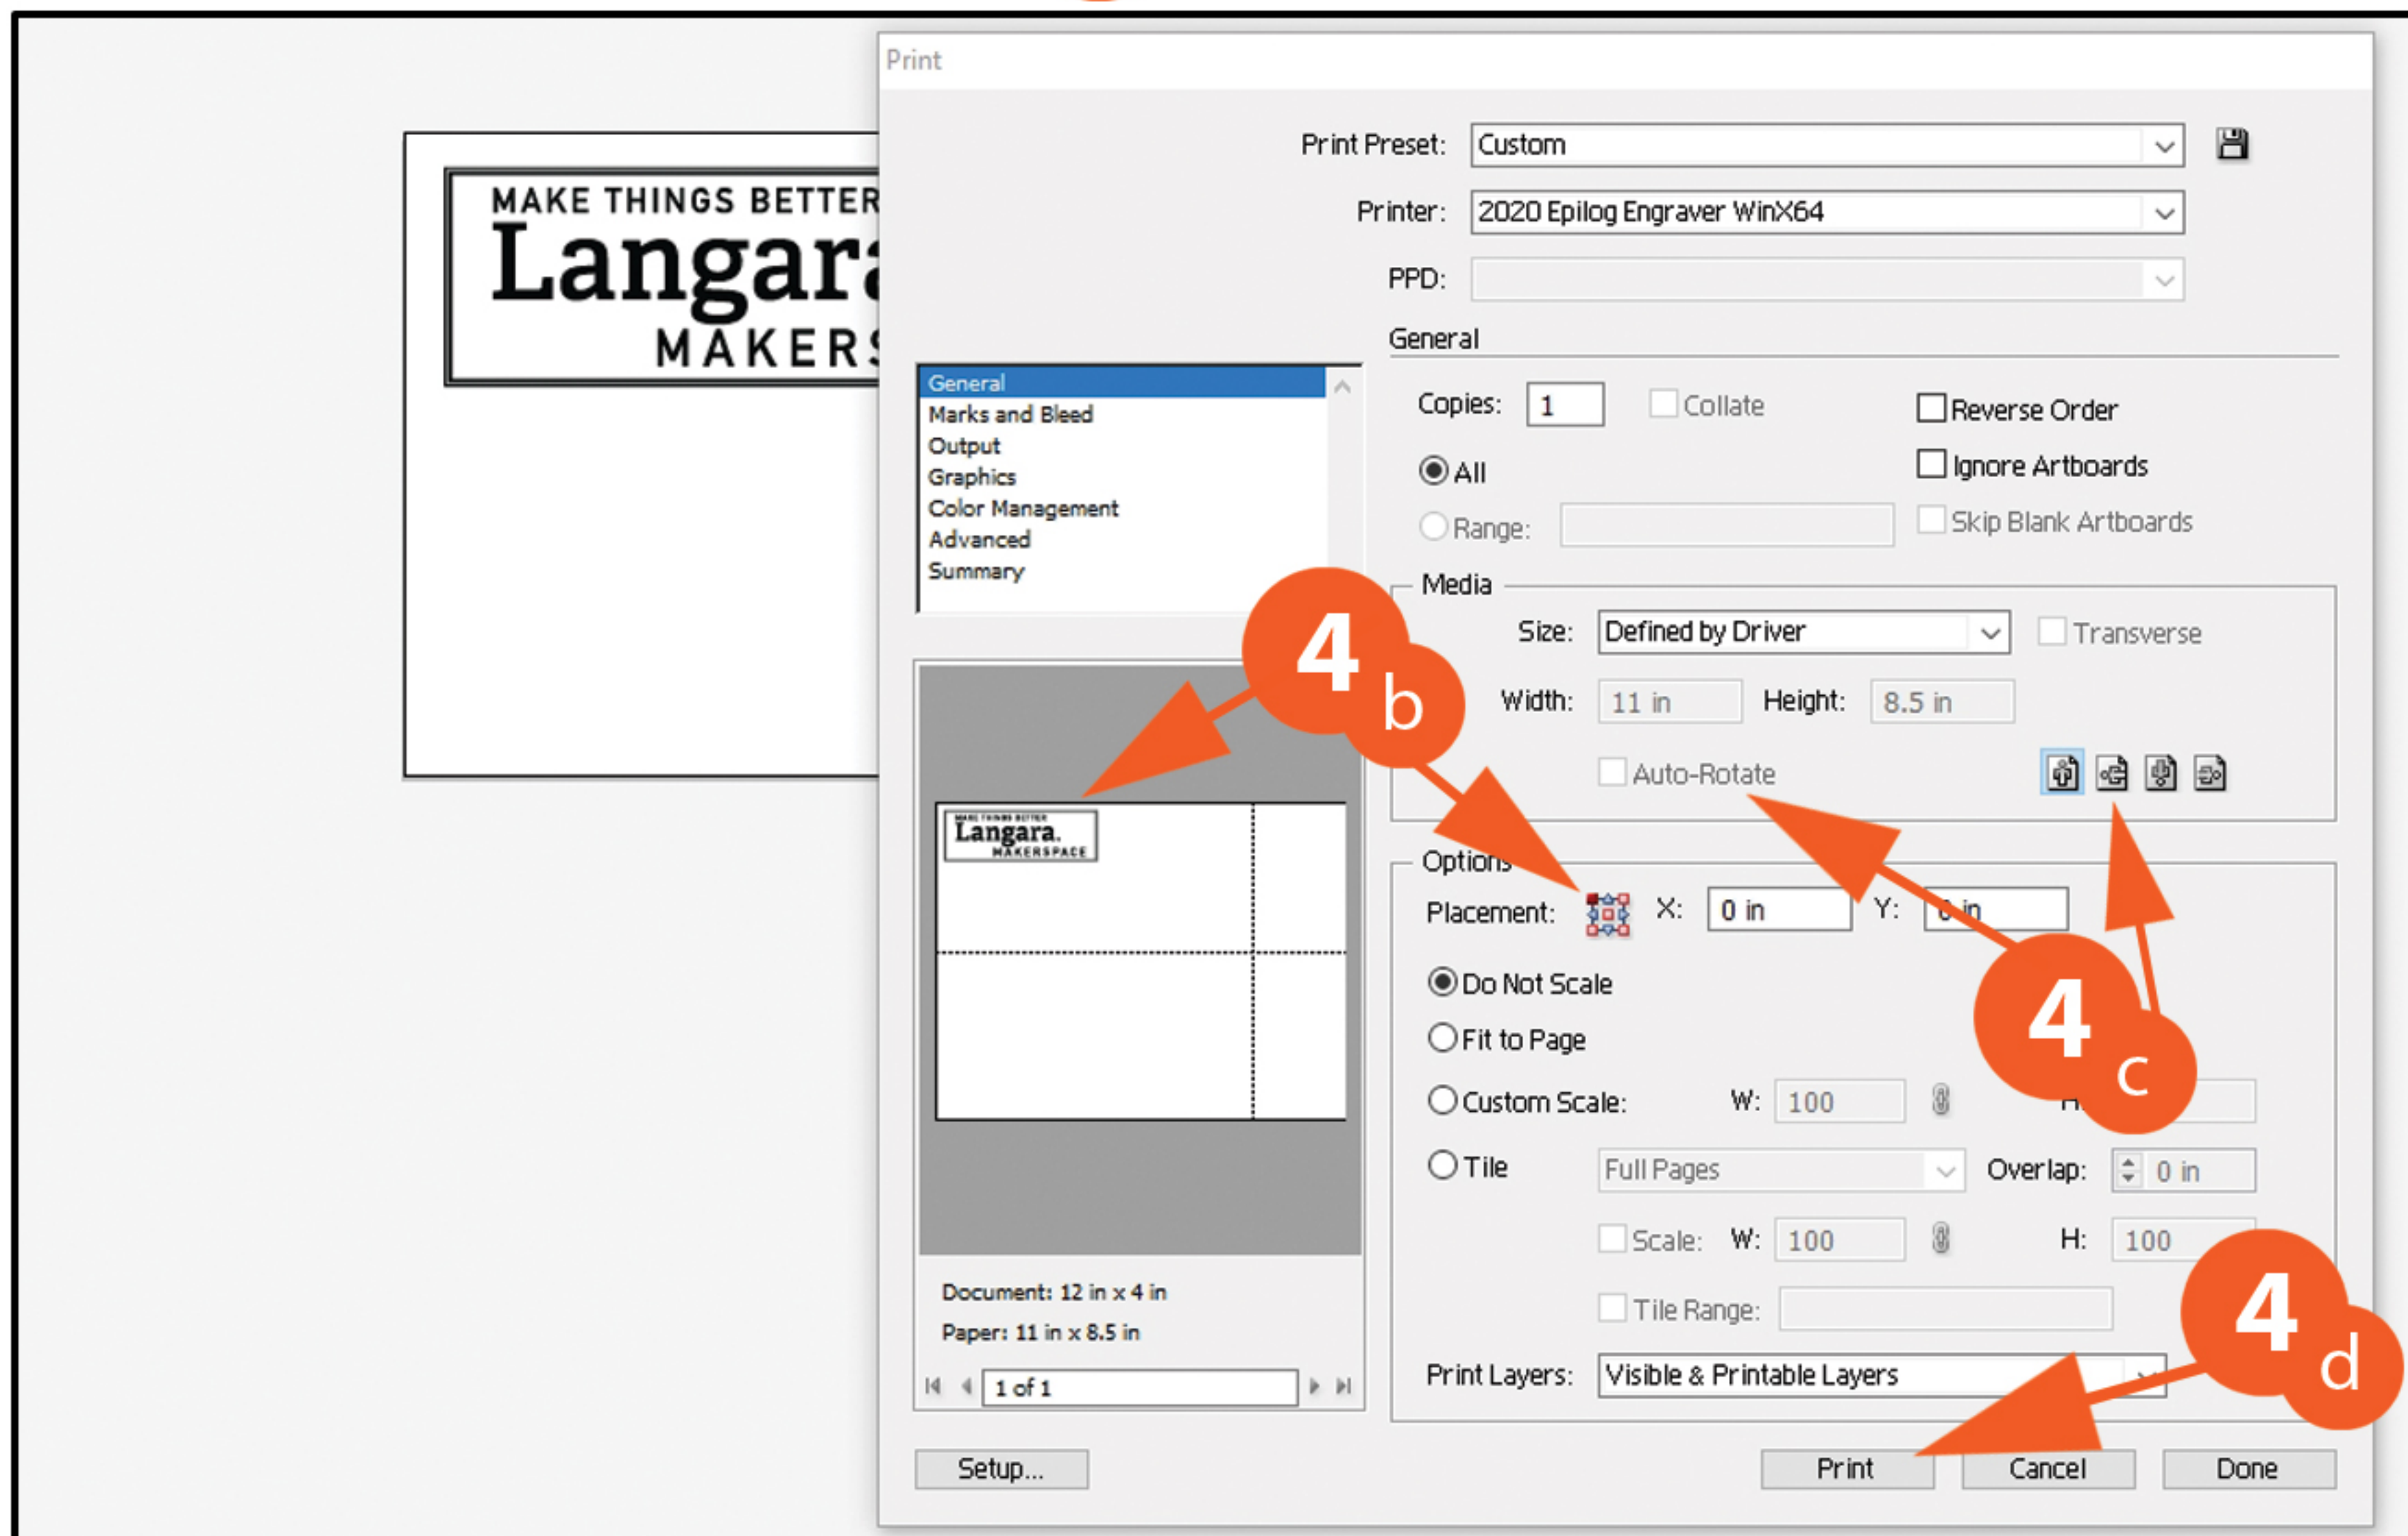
MAKE THINGS BETTER
Langara
MAKERS

Print

Print Preset: Custom
Printer: 2020 Epilog Engraver WinX64
PPD:

General
Marks and Bleed
Output
Graphics
Color Management
Advanced
Summary

General
Copies: 1
Collate
Reverse Order
All
Ignore Artboards
Range:
Skip Blank Artboards

Media
Size: Defined by Driver
Transverse
Width: 11 in
Height: 8.5 in
Auto-Rotate

Options
Placement:
X: 0 in
Y: 0 in
Do Not Scale
Fit to Page
Custom Scale:
W: 100
H:
Tile
Full Pages
Overlap: 0 in
Scale:
W: 100
H: 100
Tile Range:
Print Layers: Visible & Printable Layers

4 b
4 c
4 d

MAKE THINGS BETTER
Langara.
MAKERSPACE

Document: 12 in x 4 in
Paper: 11 in x 8.5 in
1 of 1

Setup...
Print
Cancel
Done